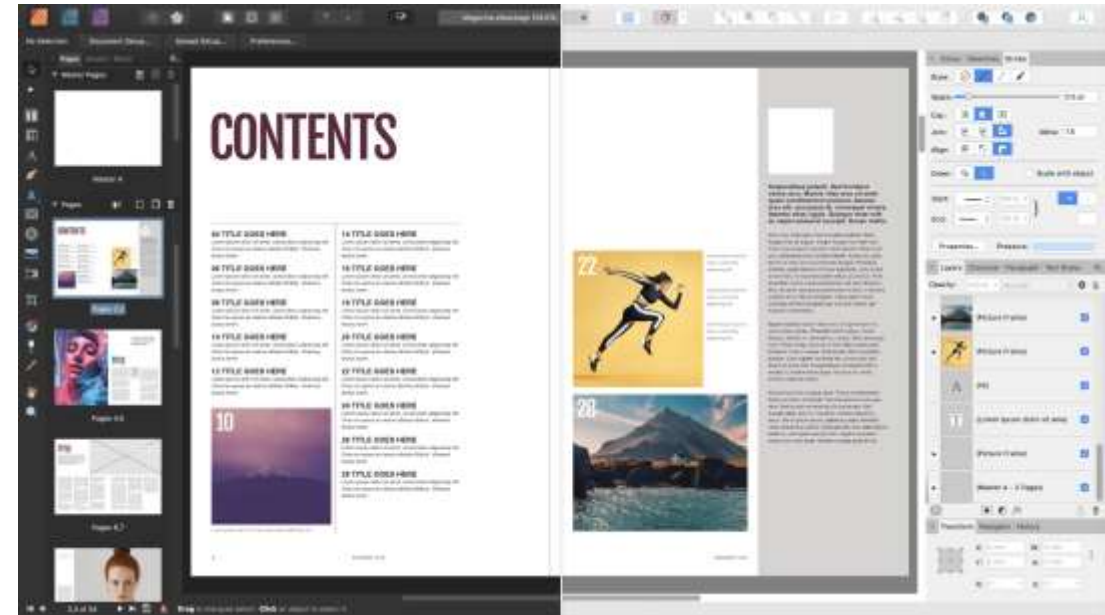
CONTENTS

04 TITLE GOES HERE

06 TITLE GOES HERE

08 TITLE GOES HERE

10 TITLE GOES HERE

12 TITLE GOES HERE

14 TITLE GOES HERE

16 TITLE GOES HERE

18 TITLE GOES HERE

20 TITLE GOES HERE

22 TITLE GOES HERE

24 TITLE GOES HERE

26 TITLE GOES HERE

28 TITLE GOES HERE

10

22

28

Master Pages

Pages

Picture Frame

Picture Frame

Lorem ipsum dolor sit amet

Picture Frame

Master A

Transform Navigator History

Layers Character Paragraph Text Styles

Stroke

Scale with object

Properties... Pressure

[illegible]